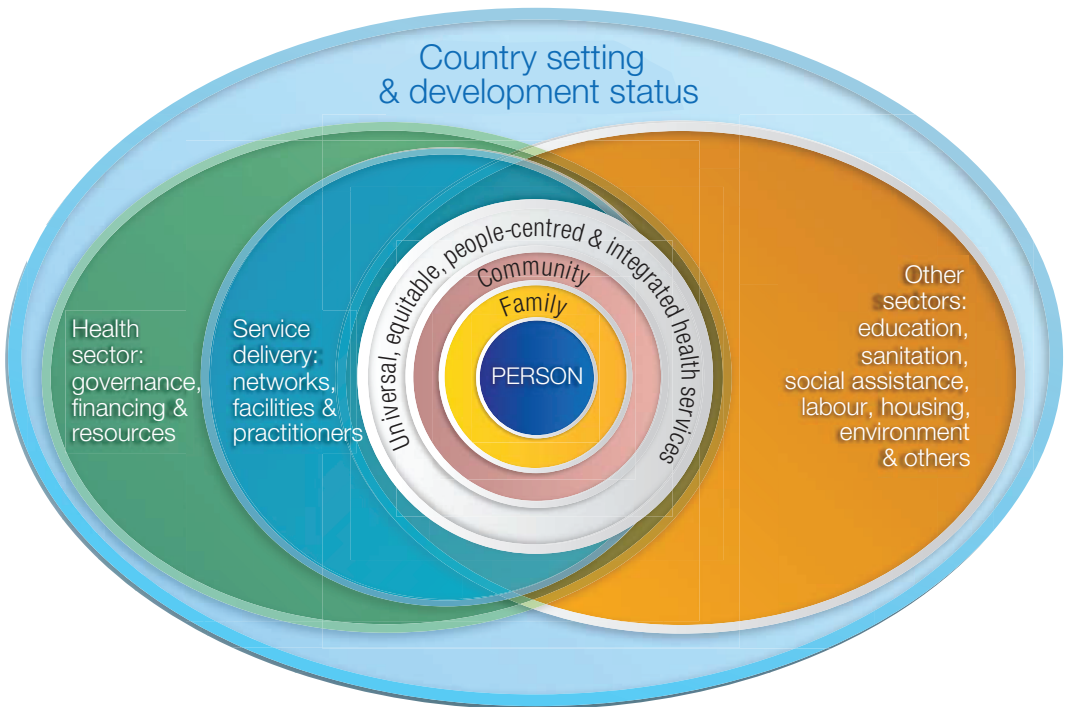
Country setting
& development status

Health sector: governance, financing & resources

Service delivery: networks, facilities & practitioners

Universal, equitable, people-centred & integrated health services

Community

Family

PERSON

Other sectors: education, sanitation, social assistance, labour, housing, environment & others